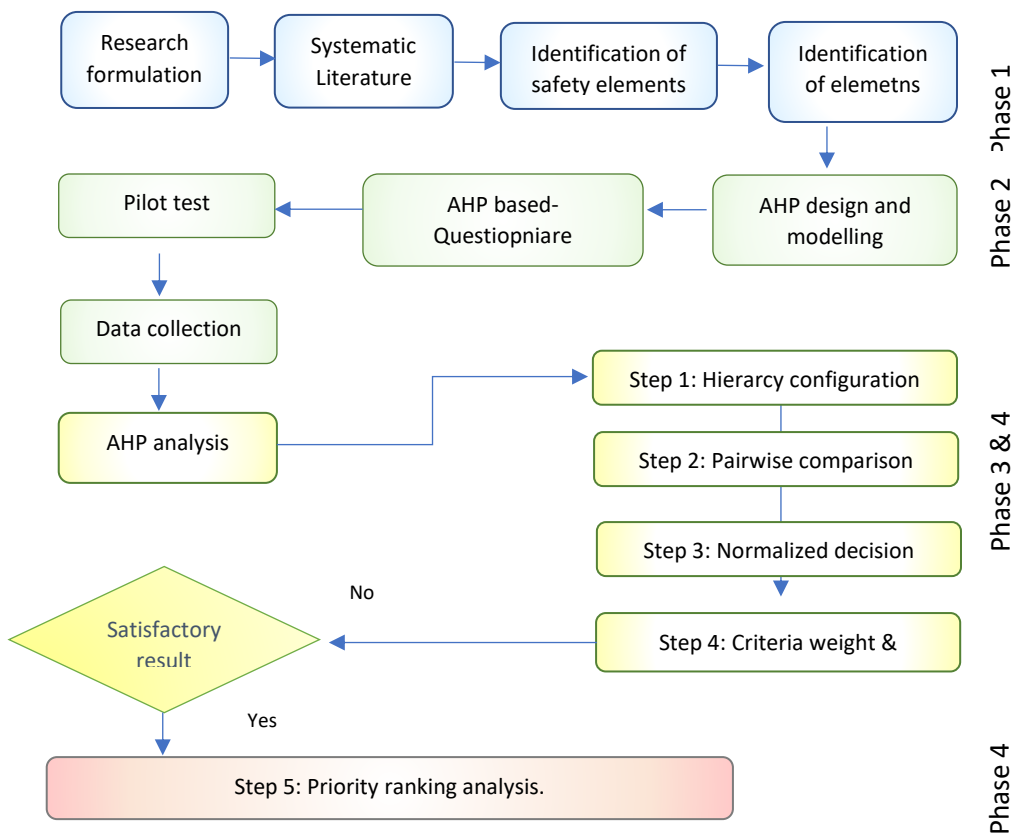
Research formulation

Systematic Literature

Identification of safety elements

Identification of elemetns

Phase 1

Pilot test

AHP based-Questiopniare

AHP design and modelling

Phase 2

Data collection

AHP analysis

Step 1: Hierarcy configuration

Step 2: Pairwise comparison

Step 3: Normalized decision

Phase 3 & 4

No

Satisfactory result

Step 4: Criteria weight &

Yes

Step 5: Priority ranking analysis.

Phase 4